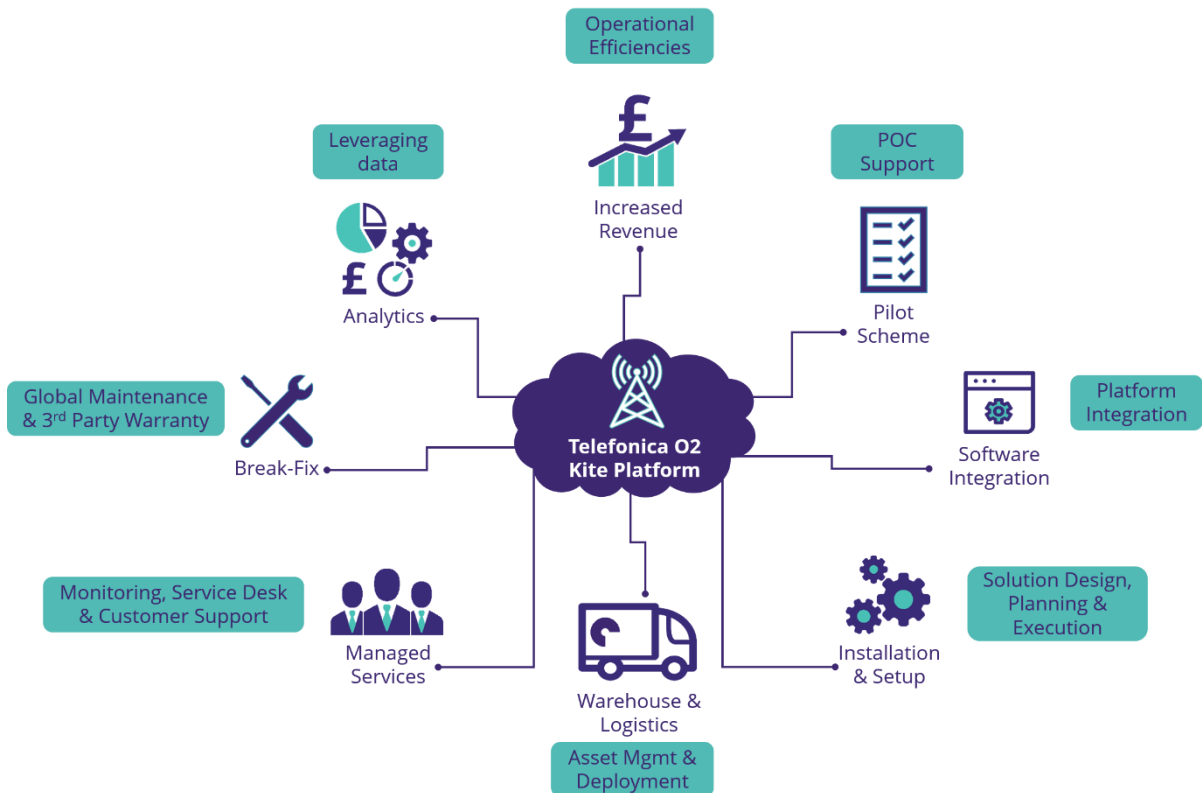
Operational Efficiencies

£

Increased Revenue

Leveraging data

£

Analytics

POC Support

Pilot Scheme

Global Maintenance & 3$^{rd}$ Party Warranty

Break-Fix

Telefonica O2 Kite Platform

Platform Integration

Software Integration

Monitoring, Service Desk & Customer Support

Managed Services

Solution Design, Planning & Execution

Installation & Setup

Warehouse & Logistics

Asset Mgmt & Deployment